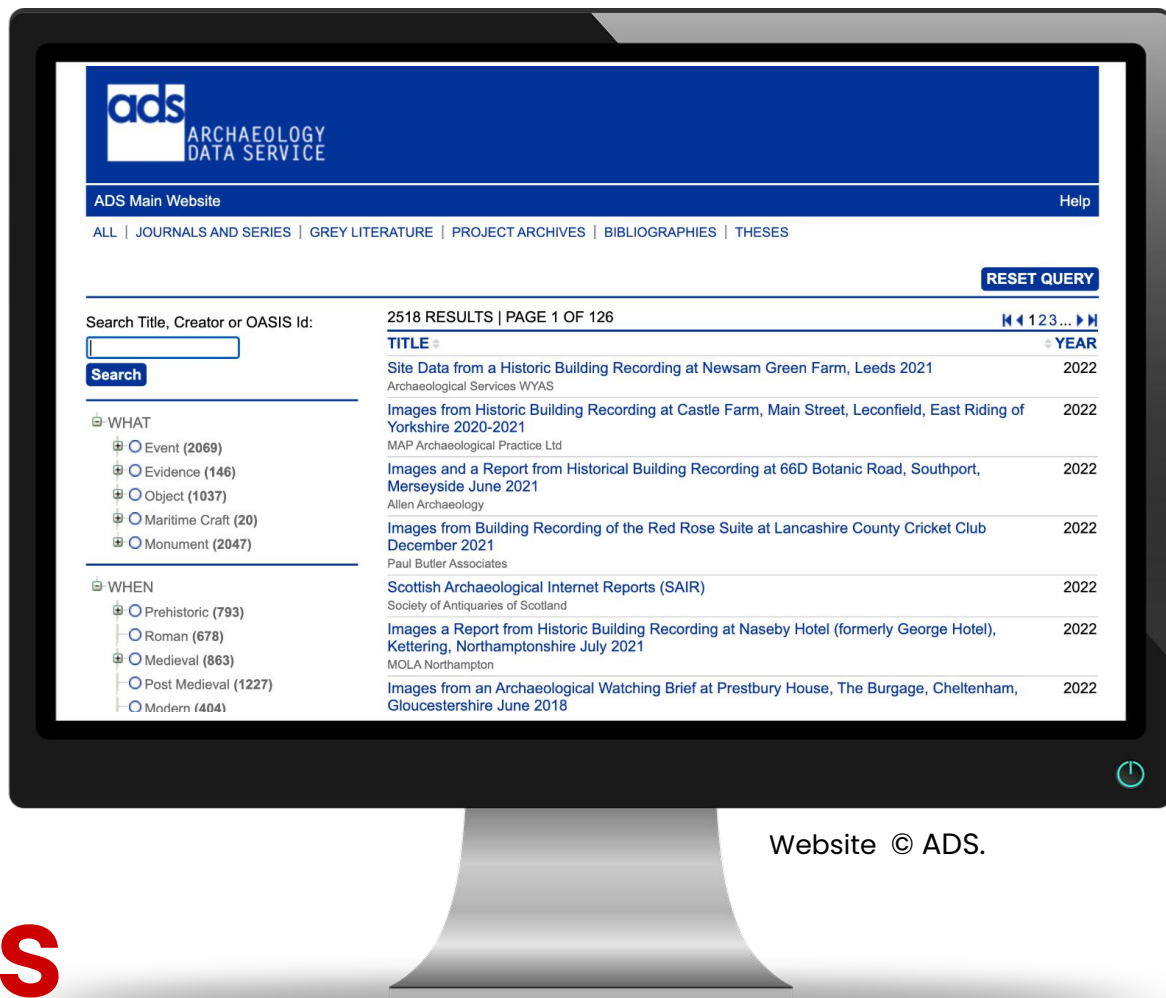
ads ARCHAEOLOGY DATA SERVICE

ADS Main Website

Help

ALL | JOURNALS AND SERIES | GREY LITERATURE | PROJECT ARCHIVES | BIBLIOGRAPHIES | THESES

RESET QUERY

Search Title, Creator or OASIS Id:

Search

WHAT
Event (2069)
Evidence (146)
Object (1037)
Maritime Craft (20)
Monument (2047)

WHEN
Prehistoric (793)
Roman (678)
Medieval (863)
Post Medieval (1227)
Modern (404)

2518 RESULTS | PAGE 1 OF 126

123...

| TITLE | YEAR |
|---|---|
| Site Data from a Historic Building Recording at Newsam Green Farm, Leeds 2021<br>Archaeological Services WYAS | 2022 |
| Images from Historic Building Recording at Castle Farm, Main Street, Leconfield, East Riding of Yorkshire 2020-2021<br>MAP Archaeological Practice Ltd | 2022 |
| Images and a Report from Historical Building Recording at 66D Botanic Road, Southport, Merseyside June 2021<br>Allen Archaeology | 2022 |
| Images from Building Recording of the Red Rose Suite at Lancashire County Cricket Club December 2021<br>Paul Butler Associates | 2022 |
| Scottish Archaeological Internet Reports (SAIR)<br>Society of Antiquaries of Scotland | 2022 |
| Images a Report from Historic Building Recording at Naseby Hotel (formerly George Hotel), Kettering, Northamptonshire July 2021<br>MOLA Northampton | 2022 |
| Images from an Archaeological Watching Brief at Prestbury House, The Burgage, Cheltenham, Gloucestershire June 2018 | 2022 |

Website © ADS.

S